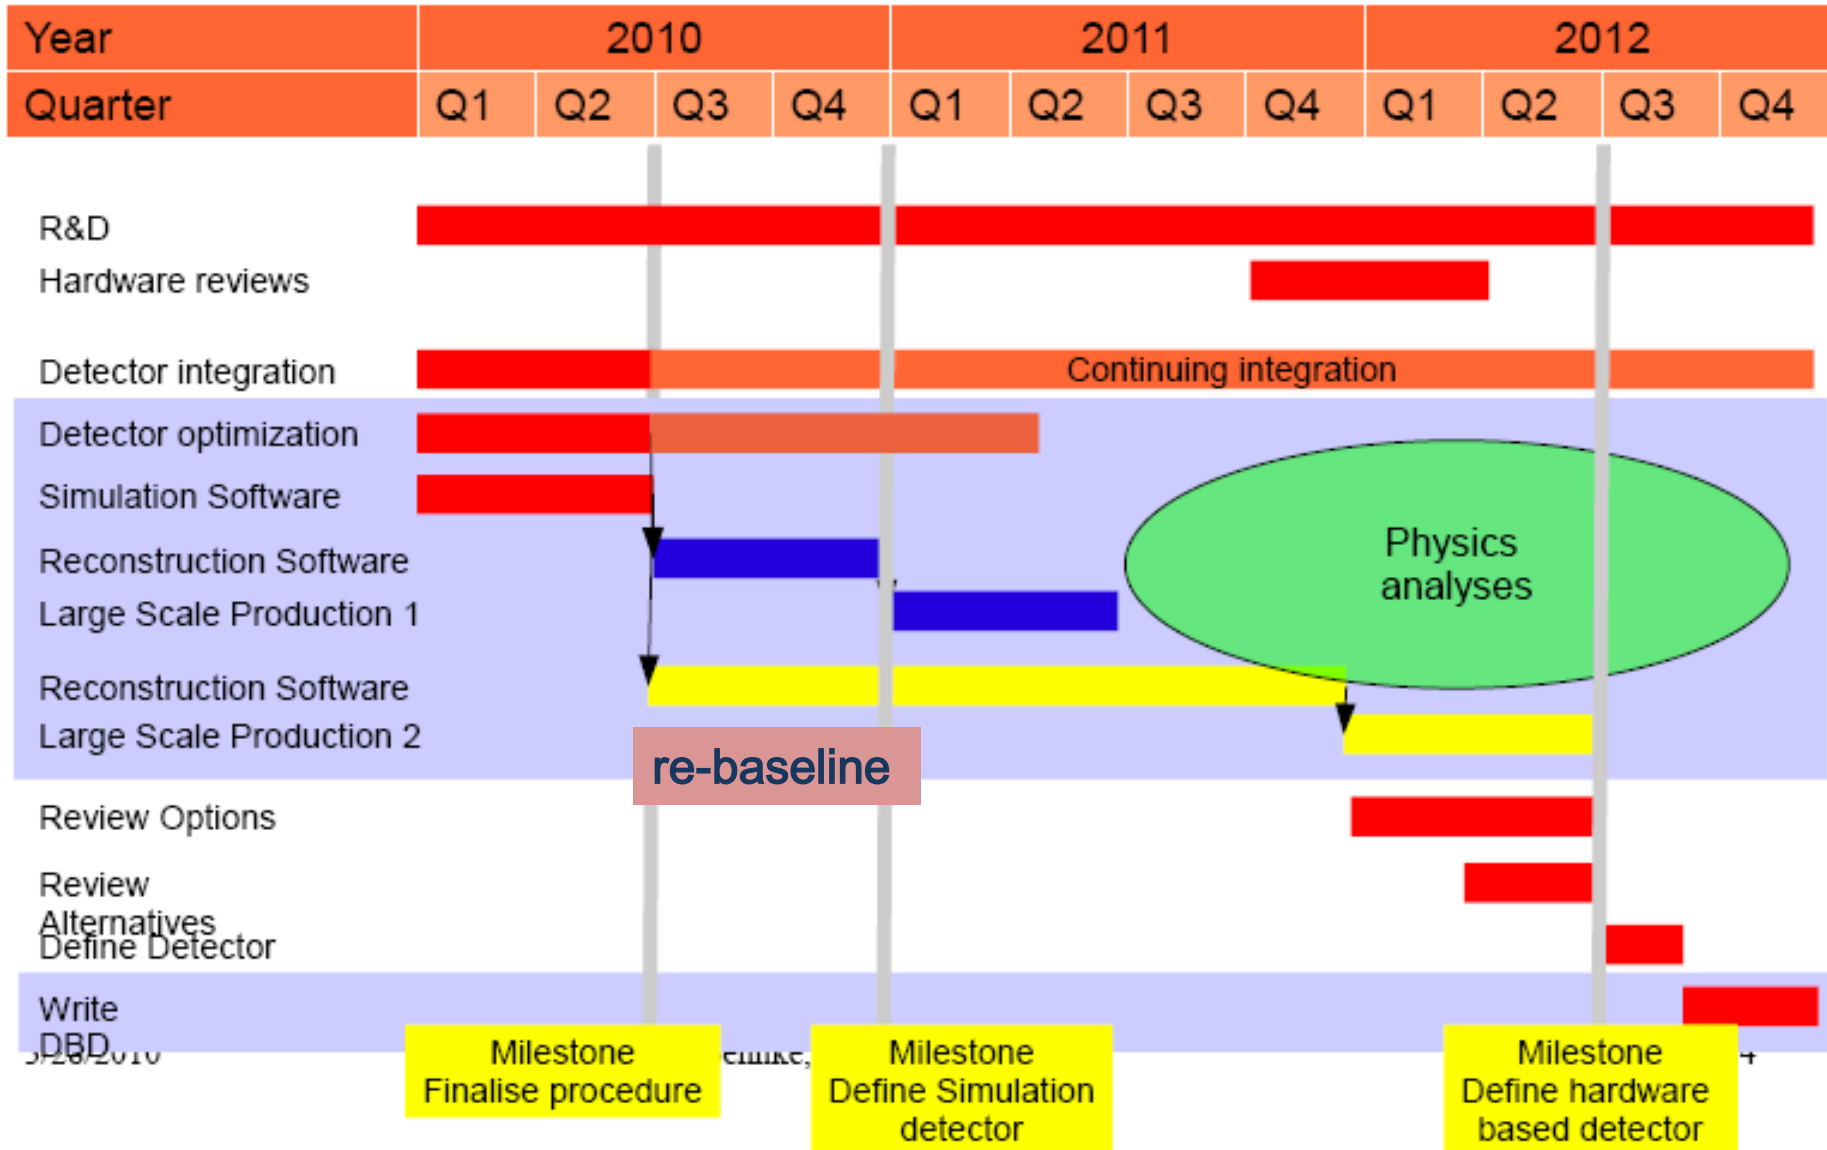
| Year | 2010 | | | | 2011 | | | | 2012 | | | |
|---|---|---|---|---|---|---|---|---|---|---|---|---|
| Quarter | Q1 | Q2 | Q3 | Q4 | Q1 | Q2 | Q3 | Q4 | Q1 | Q2 | Q3 | Q4 |

R&D

Hardware reviews

Detector integration

Continuing integration

Detector optimization

Simulation Software

Reconstruction Software Large Scale Production 1

Physics analyses

Reconstruction Software Large Scale Production 2

re-baseline

Review Options

Review Alternatives

Define Detector

Write DBD

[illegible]

Milestone Finalise procedure

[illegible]

Milestone Define Simulation detector

Milestone Define hardware based detector